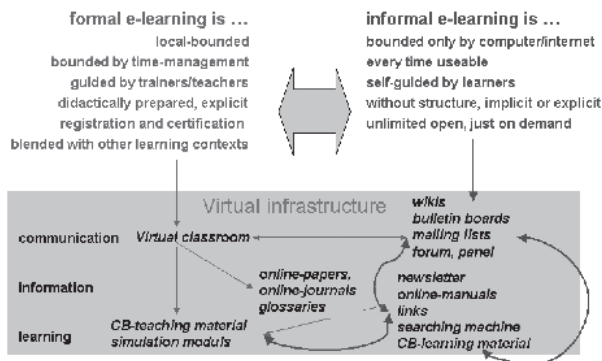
formal e-learning is ...
local-bounded
bounded by time-management
guided by trainers/teachers
didactically prepared, explicit
registration and certification
blended with other learning contexts

informal e-learning is ...
bounded only by computer/internet
every time useable
self-guided by learners
without structure, implicit or explicit
unlimited open, just on demand

Virtual infrastructure

communication
information
learning

Virtual classroom

online-papers,
online-journals
glossaries

CB-teaching material
simulation moduls

wikis
bulletin boards
mailing lists
forum, panel

newsletter
online-manuals
links
searching machine
CB-learning material